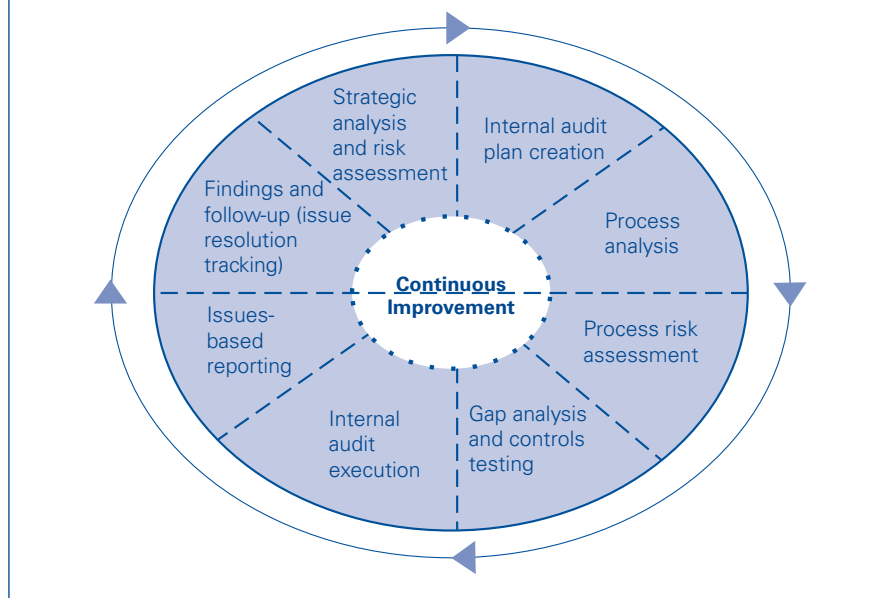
Strategic analysis and risk assessment

Internal audit plan creation

Process analysis

Process risk assessment

Gap analysis and controls testing

Internal audit execution

Issues-based reporting

Findings and follow-up (issue resolution tracking)

Continuous Improvement